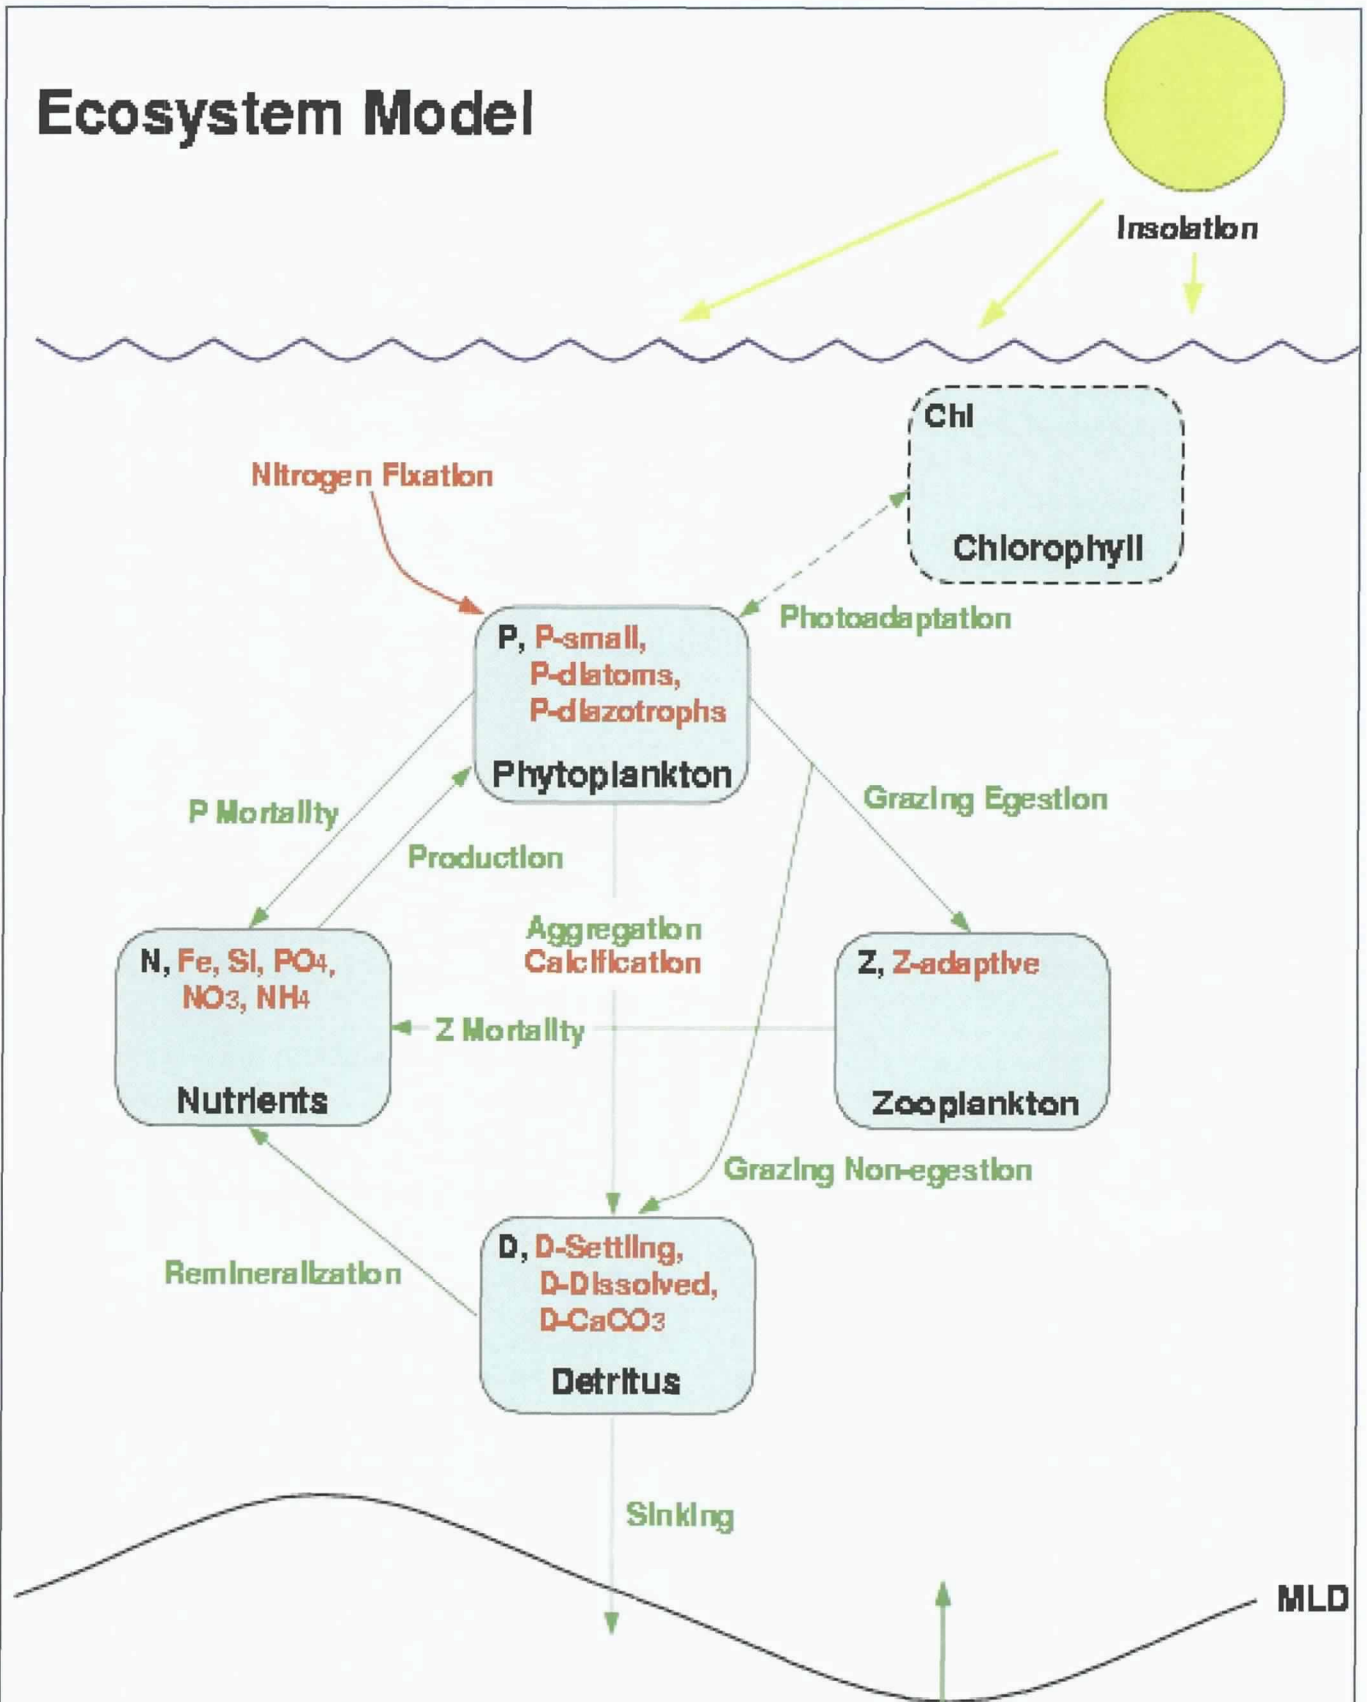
Ecosystem Model

Insolation

Chl

Chlorophyll

Nitrogen Fixation

Photoadaptation

P, P-small, P-diatoms, P-diazotrophs

Phytoplankton

P Mortality

Production

Grazing Egestion

Aggregation
Calcification

N, Fe, Si, $PO_4$, $NO_3$, $NH_4$

Nutrients

Z Mortality

Z, Z-adaptive

Zooplankton

Grazing Non-egestion

Remineralization

D, D-Settling, D-Dissolved, D-$CaCO_3$

Detritus

Sinking

MLD